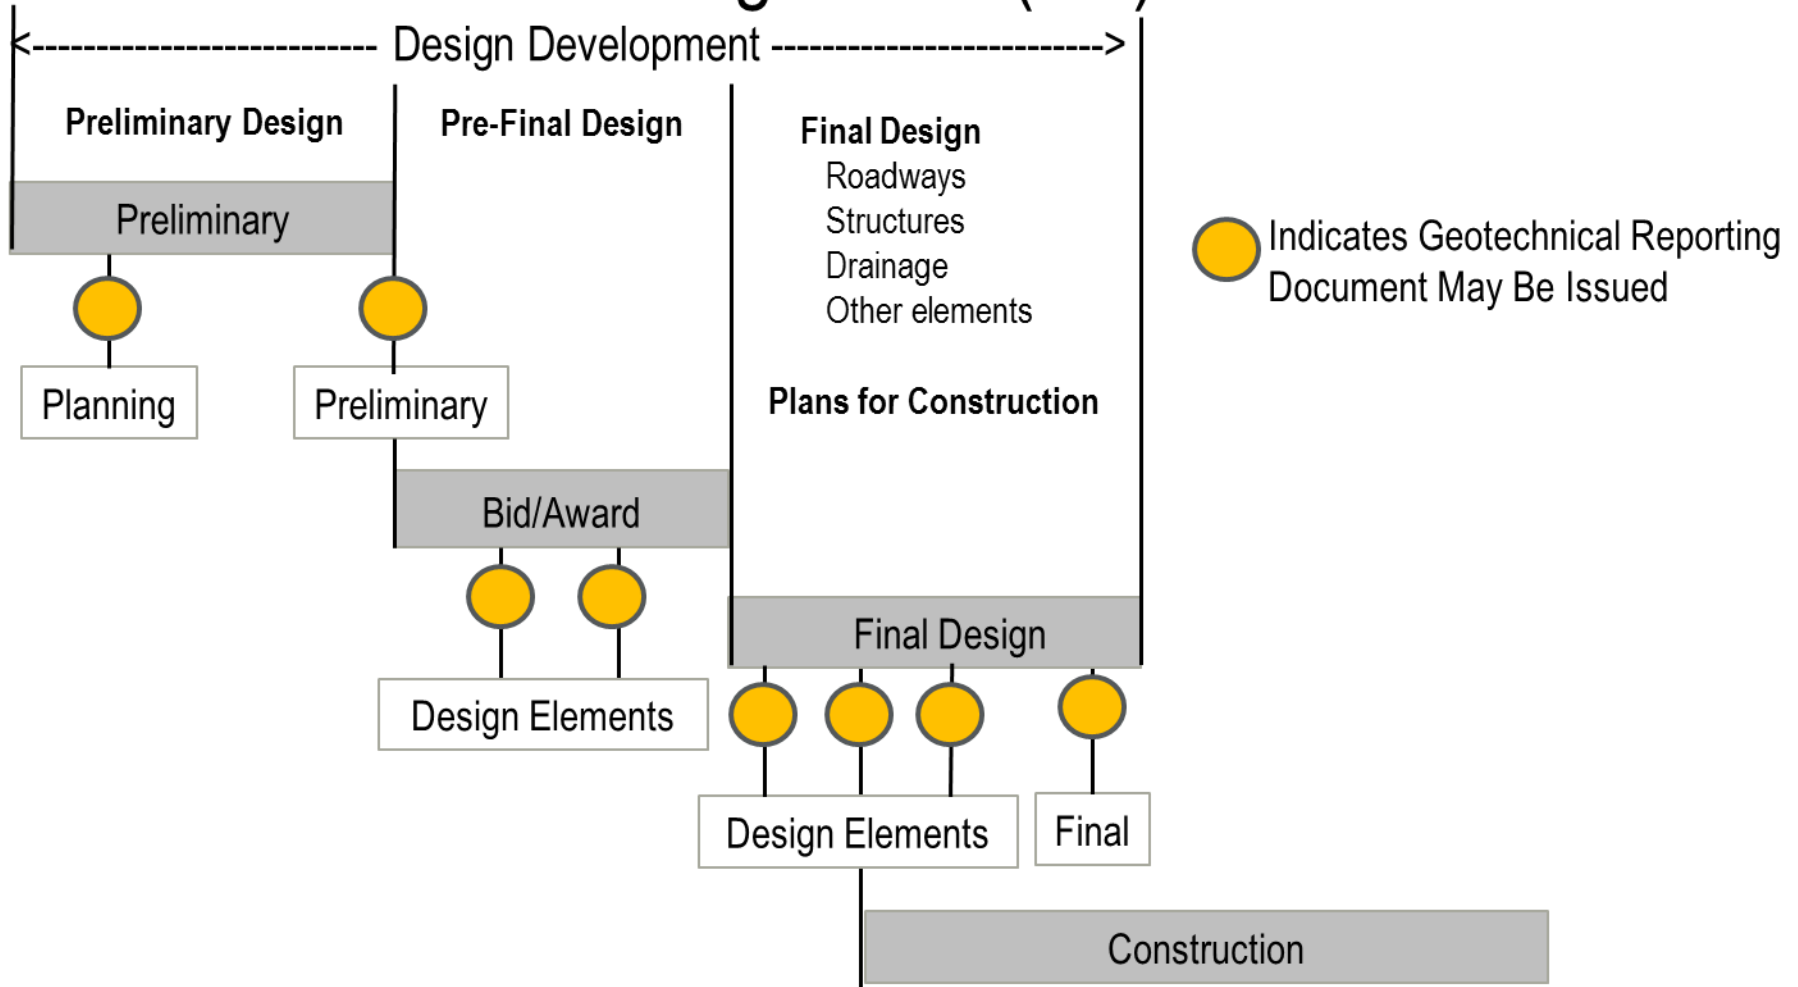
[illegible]

<----------------------- Design Development ----------------------->

**Preliminary Design**

**Pre-Final Design**

**Final Design**
Roadways
Structures
Drainage
Other elements

**Plans for Construction**

Indicates Geotechnical Reporting Document May Be Issued

Preliminary

Planning

Preliminary

Bid/Award

Design Elements

Final Design

Design Elements

Final

Construction